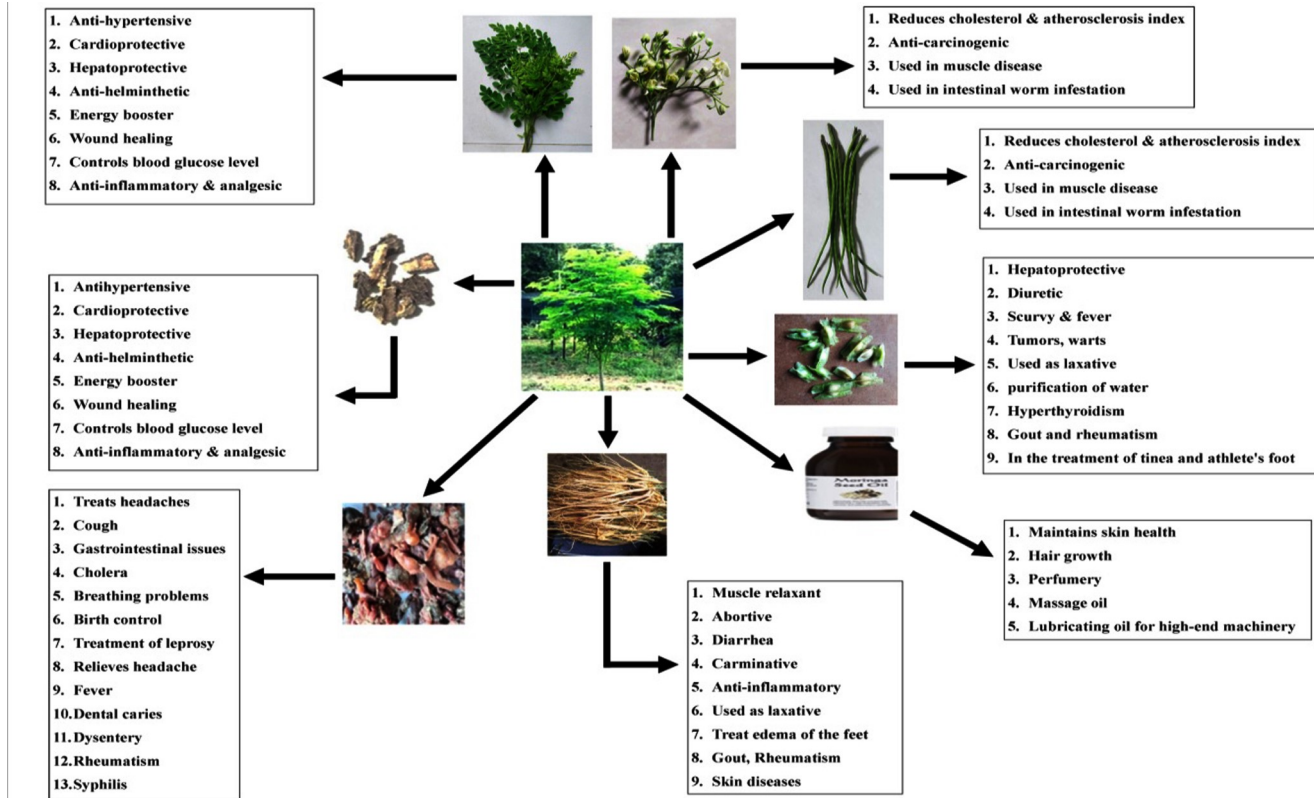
1. Anti-hypertensive
2. Cardioprotective
3. Hepatoprotective
4. Anti-helminthetic
5. Energy booster
6. Wound healing
7. Controls blood glucose level
8. Anti-inflammatory & analgesic

1. Reduces cholesterol & atherosclerosis index
2. Anti-carcinogenic
3. Used in muscle disease
4. Used in intestinal worm infestation

1. Reduces cholesterol & atherosclerosis index
2. Anti-carcinogenic
3. Used in muscle disease
4. Used in intestinal worm infestation

1. Antihypertensive
2. Cardioprotective
3. Hepatoprotective
4. Anti-helminthetic
5. Energy booster
6. Wound healing
7. Controls blood glucose level
8. Anti-inflammatory & analgesic

1. Hepatoprotective
2. Diuretic
3. Scurvy & fever
4. Tumors, warts
5. Used as laxative
6. purification of water
7. Hyperthyroidism
8. Gout and rheumatism
9. In the treatment of tinea and athlete's foot

Moringa Seed Oil

1. Maintains skin health
2. Hair growth
3. Perfumery
4. Massage oil
5. Lubricating oil for high-end machinery

1. Treats headaches
2. Cough
3. Gastrointestinal issues
4. Cholera
5. Breathing problems
6. Birth control
7. Treatment of leprosy
8. Relieves headache
9. Fever
10. Dental caries
11. Dysentery
12. Rheumatism
13. Syphilis

1. Muscle relaxant
2. Abortive
3. Diarrhea
4. Carminative
5. Anti-inflammatory
6. Used as laxative
7. Treat edema of the feet
8. Gout, Rheumatism
9. Skin diseases